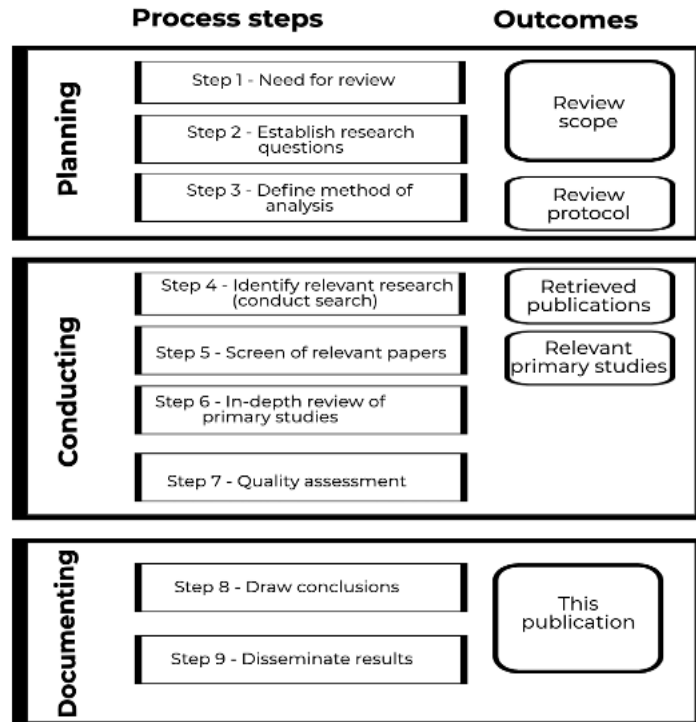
Process steps

Outcomes

Planning

Step 1 - Need for review

Step 2 - Establish research questions

Step 3 - Define method of analysis

Review scope

Review protocol

Conducting

Step 4 - Identify relevant research (conduct search)

Step 5 - Screen of relevant papers

Step 6 - In-depth review of primary studies

Step 7 - Quality assessment

Retrieved publications

Relevant primary studies

Documenting

Step 8 - Draw conclusions

Step 9 - Disseminate results

This publication